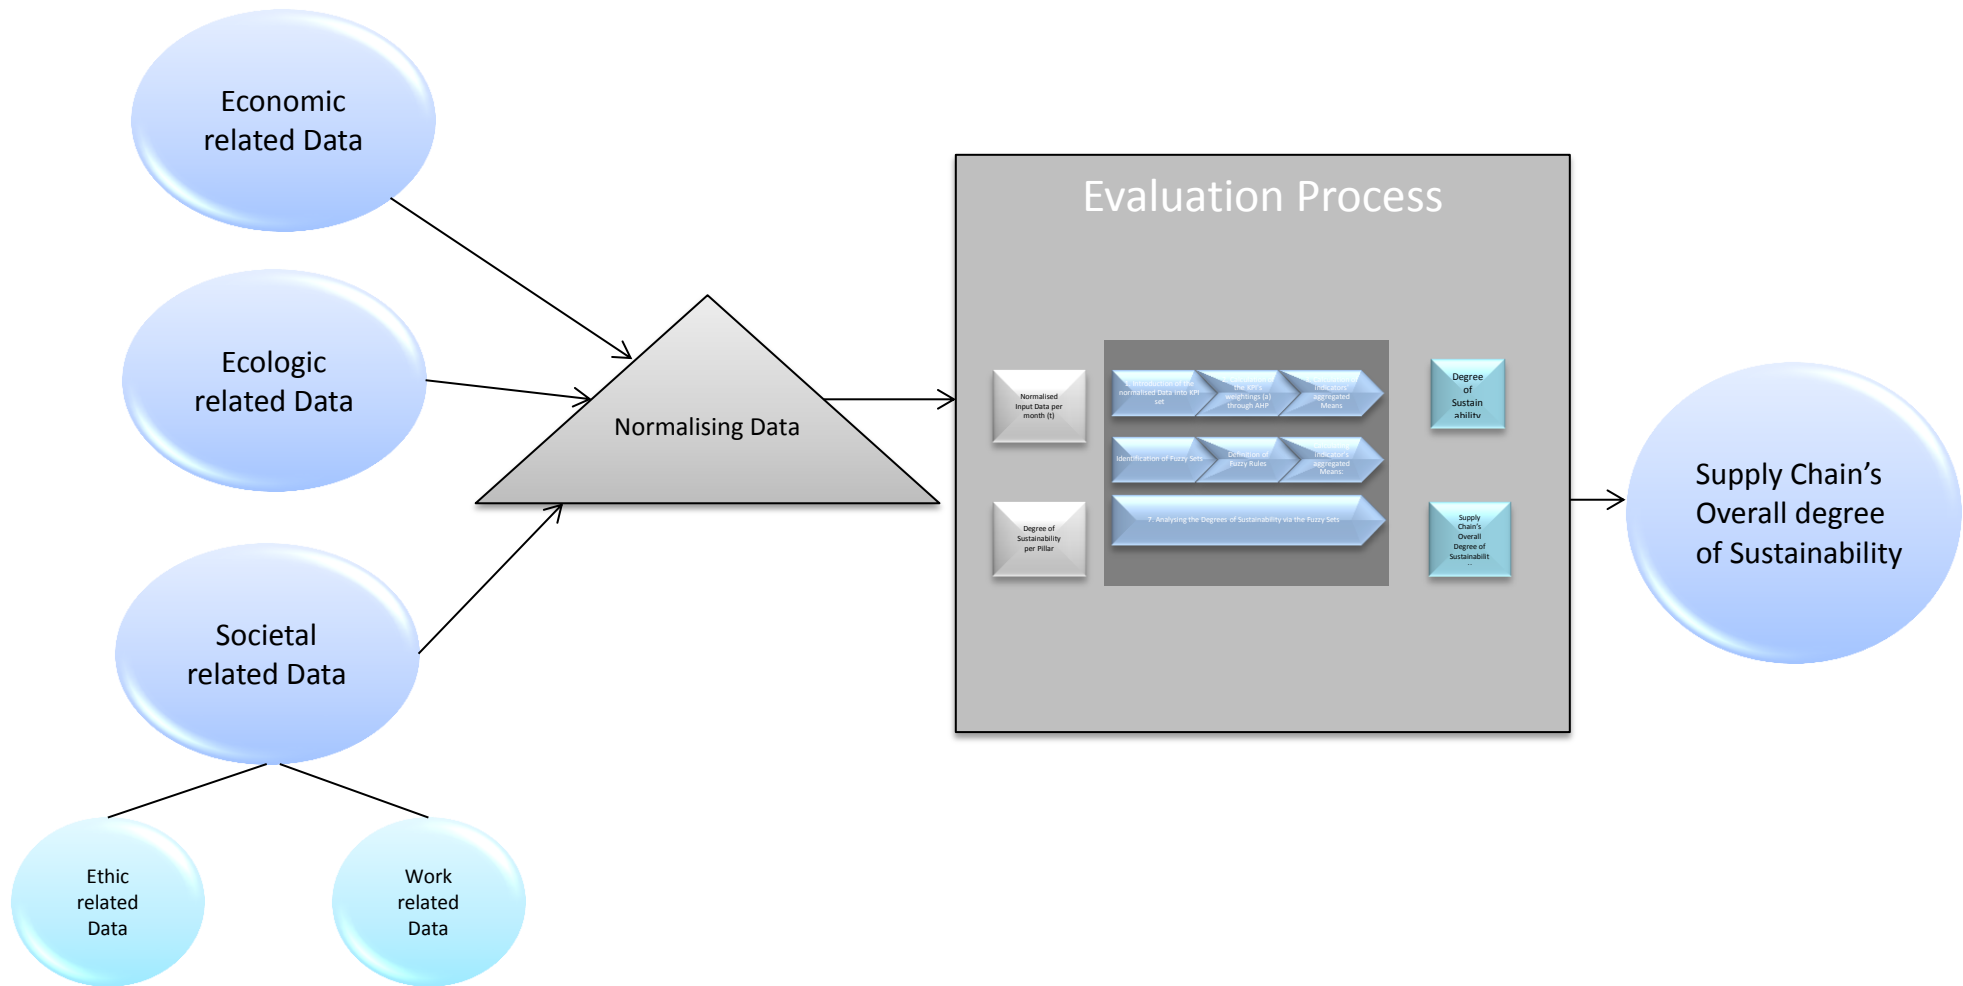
Economic related Data

Ecologic related Data

Societal related Data

Ethic related Data

Work related Data

Normalising Data

Evaluation Process

Normalised Input Data per month (t)

Degree of Sustainability per Pillar

1. Introduction of the normalised Data into KPI set

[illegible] the KPI's weightings (a) through AHP

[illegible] Indicator aggregated Means

Identification of Fuzzy Sets

Definition of Fuzzy Rules

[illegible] Indicator's aggregated Means:

7. Analysing the Degrees of Sustainability via the Fuzzy Sets

Degree of Sustain ability

Supply Chain's Overall Degree of Sustainabilit ...

Supply Chain's Overall degree of Sustainability